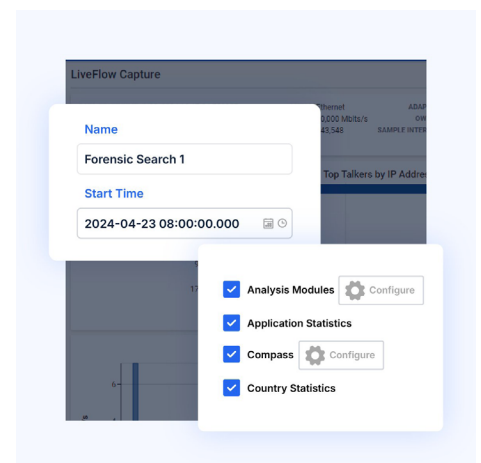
LiveFlow Capture

Ethernet
0,000 Mbits/s
43,548

ADAP
OW
SAMPLE INTER

Top Talkers by IP Addres

Name
Forensic Search 1

Start Time
2024-04-23 08:00:00.000

Analysis Modules
Configure
Application Statistics
Compass
Configure
Country Statistics